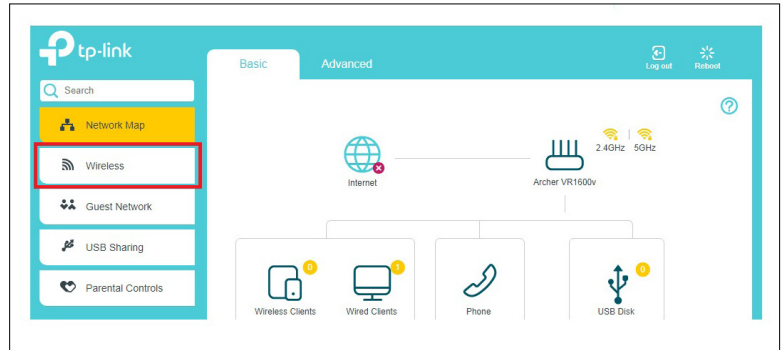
tp-link

Basic

Advanced

Log out

Reboot

Search

Network Map

Wireless

Guest Network

USB Sharing

Parental Controls

?

2.4GHz | 5GHz

Internet

Archer VR1600v

0

1

0

Wireless Clients

Wired Clients

Phone

USB Disk